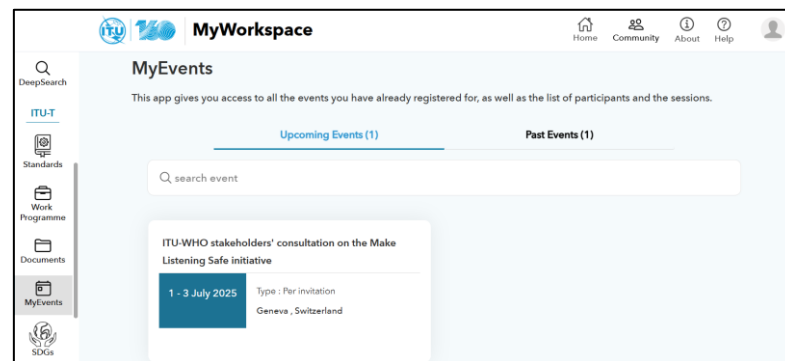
ITU 160 MyWorkspace

Home Community About Help

DeepSearch

ITU-T

Standards

Work Programme

Documents

MyEvents

SDGs

MyEvents

This app gives you access to all the events you have already registered for, as well as the list of participants and the sessions.

Upcoming Events (1)

Past Events (1)

search event

ITU-WHO stakeholders' consultation on the Make Listening Safe initiative

1 - 3 July 2025

Type : Per invitation

Geneva , Switzerland